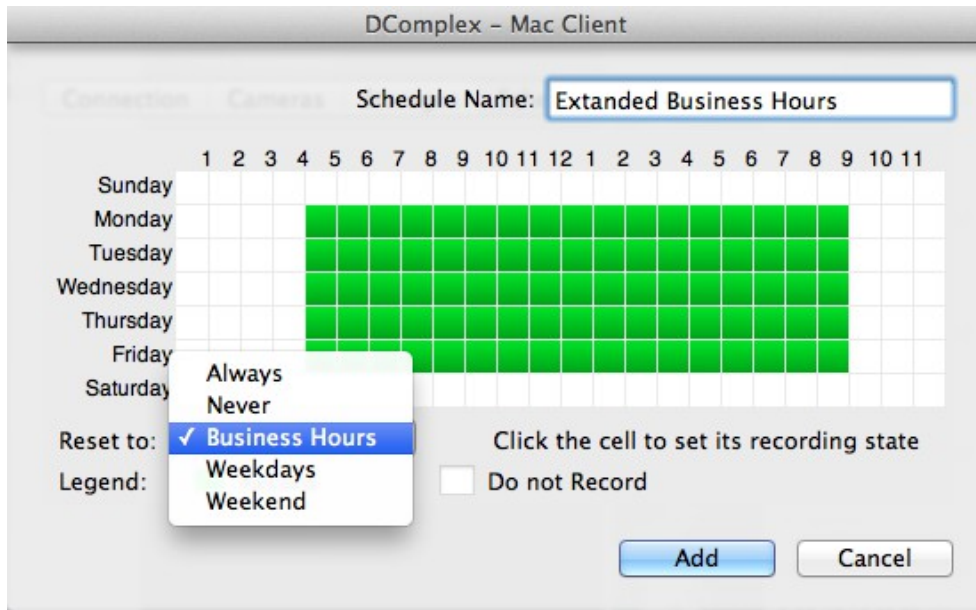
DComplex - Mac Client

Connection Cameras

Schedule Name: Extanded Business Hours

| | 1 | 2 | 3 | 4 | 5 | 6 | 7 | 8 | 9 | 10 | 11 | 12 | 1 | 2 | 3 | 4 | 5 | 6 | 7 | 8 | 9 | 10 | 11 |
|---|---|---|---|---|---|---|---|---|---|---|---|---|---|---|---|---|---|---|---|---|---|---|---|
| Sunday | | | | | | | | | | | | | | | | | | | | | | | |
| Monday | | | | | | | | | | | | | | | | | | | | | | | |
| Tuesday | | | | | | | | | | | | | | | | | | | | | | | |
| Wednesday | | | | | | | | | | | | | | | | | | | | | | | |
| Thursday | | | | | | | | | | | | | | | | | | | | | | | |
| Friday | | | | | | | | | | | | | | | | | | | | | | | |
| Saturday | | | | | | | | | | | | | | | | | | | | | | | |

Always
Never
✓ Business Hours
Weekdays
Weekend

Reset to:

Click the cell to set its recording state

Legend:

Do not Record

Add

Cancel